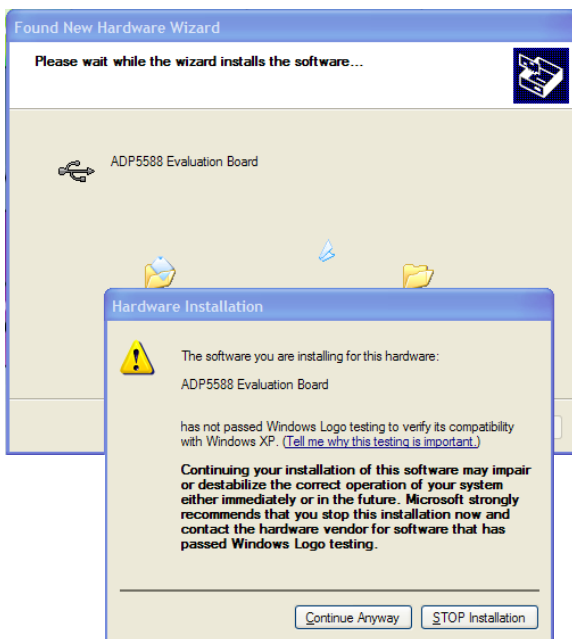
Found New Hardware Wizard

Please wait while the wizard installs the software...

ADP5588 Evaluation Board

Hardware Installation

The software you are installing for this hardware:

ADP5588 Evaluation Board

has not passed Windows Logo testing to verify its compatibility with Windows XP. (Tell me why this testing is important.)

Continuing your installation of this software may impair or destabilize the correct operation of your system either immediately or in the future. Microsoft strongly recommends that you stop this installation now and contact the hardware vendor for software that has passed Windows Logo testing.

Continue Anyway

STOP Installation